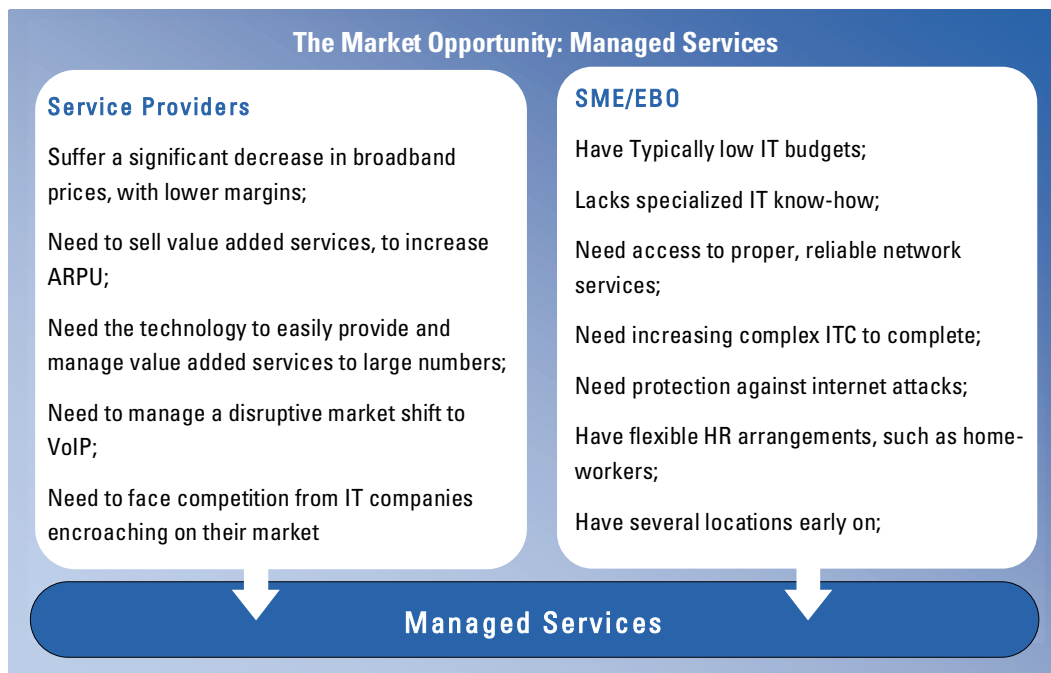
The Market Opportunity: Managed Services

Service Providers

Suffer a significant decrease in broadband prices, with lower margins;

Need to sell value added services, to increase ARPU;

Need the technology to easily provide and manage value added services to large numbers;

Need to manage a disruptive market shift to VoIP;

Need to face competition from IT companies encroaching on their market

SME/EBO

Have Typically low IT budgets;

Lacks specialized IT know-how;

Need access to proper, reliable network services;

Need increasing complex ITC to complete;

Need protection against internet attacks;

Have flexible HR arrangements, such as homeworkers;

Have several locations early on;

Managed Services